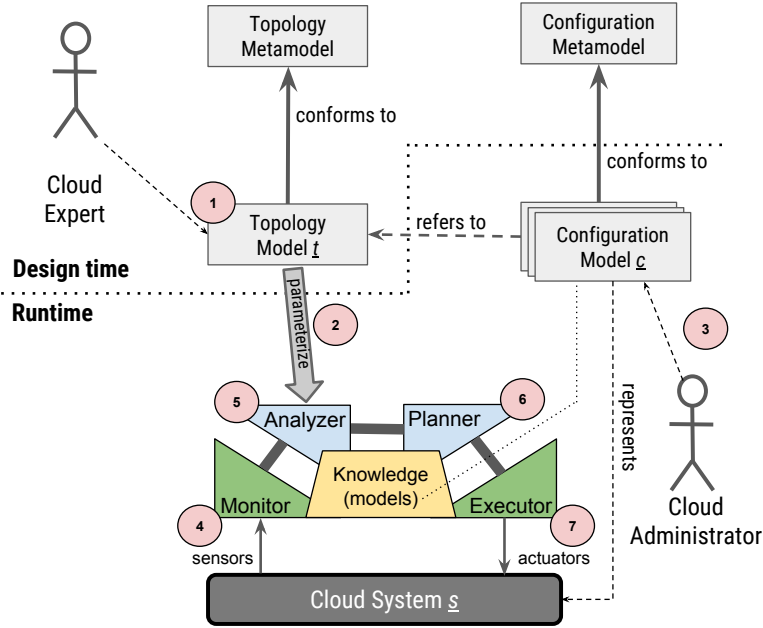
Topology Metamodel

Configuration Metamodel

conforms to

conforms to

Cloud Expert

1

Topology Model $\underline{t}$

refers to

Configuration Model $\underline{c}$

Design time

Runtime

parameterize

2

3

represents

5

Analyzer

Planner

6

Knowledge (models)

Monitor

Executor

4

7

Cloud Administrator

sensors

actuators

Cloud System $\underline{s}$